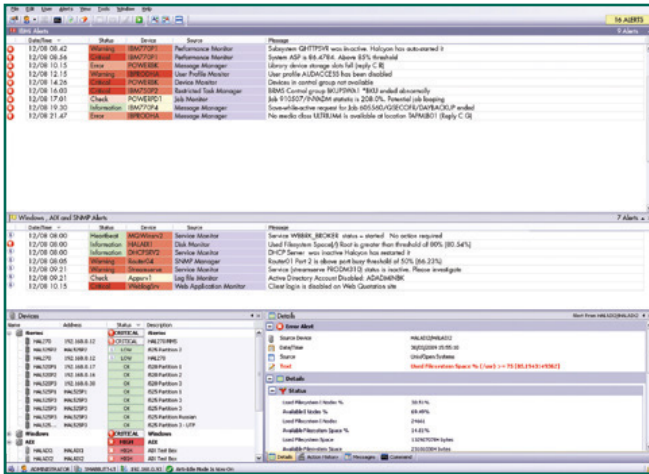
File Edit View Alerts View Tools Window Help

16 ALERTS

IBMi Alerts

9 Alerts

| | Date/Time | Status | Device | Source | Message |
|---|---|---|---|---|---|
| | 12/08 08.42 | Warning | IBM770P1 | Performance Monitor | Subsystem QHTTPSVR was inactive. Halcyon has auto-started it |
| | 12/08 06.36 | Critical | IBM770P1 | Performance Monitor | System ASP is 86.478%. Above 85% threshold |
| | 12/08 10.15 | Error | POWE8SK | Message Manager | Library device storage slots full (reply C R) |
| | 12/08 12.15 | Warning | ISRBOSHA | User Profile Monitor | User profile AUDACCESS has been disabled |
| | 12/08 14.26 | Critical | POWE8SK | Device Monitor | Devices in control group not available |
| | 12/08 16.03 | Critical | IBM770P2 | Restricted Task Manager | BRMS Control group BKUPSWK1 *BKU ended abnormally |
| | 12/08 17.01 | Check | POWE8PD1 | Job Monitor | Job 910507/INNADM statistics is 208.0%. Potential job looping |
| | 12/08 19.30 | Information | IBM770P4 | Message Manager | Save-while-active request for Job 605540/QSECOFR/DAYBACKUP ended |
| | 12/08 21.47 | Error | ISRBOSHA | Message Manager | No media class ULTRIUM4 is available at location TAPMLB01 (Reply C G) |

Windows, AIX and SNMP Alerts

7 Alerts

| | Date/Time | Status | Device | Source | Message |
|---|---|---|---|---|---|
| | 12/08 08.00 | Heartbeat | MGWinsrv3 | Service Monitor | Service WBEMX_BROKER status = started No action required |
| | 12/08 08.00 | Information | HALAIX1 | Disk Monitor | Used Filesystem Space(/) Root is greater than threshold of 90% (80.54%) |
| | 12/08 08.00 | Information | DHCPSEV2 | Service Monitor | DHCP Server was inactive Halcyon has restarted it |
| | 12/08 08.05 | Warning | RouterO4 | SNMP Manager | Router01 Port 2 is above port busy threshold of 50% (66.23%) |
| | 12/08 09.21 | Warning | Streamserve | Service Monitor | Service (streamserve PRODM310) status is inactive. Please investigate |
| | 12/08 09.21 | Check | Appsrv1 | Log file Monitor | Active Directory Account Disabled: ADADMINBK |
| | 12/08 10.15 | Critical | WebLogSrv | Web Application Monitor | Client login is disabled on Web Quotation site |

Devices

| Name | Address | Status | Description |
|---|---|---|---|
| Iseries | | CRITICAL | iSeries |
| HAL270 | 192.168.8.12 | CRITICAL | HAL270MMS |
| HAL520 | 192.168.9.12 | LOW | 820 Partition 2 |
| HAL270 | 192.168.8.12 | LOW | HAL270 |
| HAL520P1 | 192.168.8.17 | OK | 820 Partition 1 |
| HAL520P2 | 192.168.8.18 | OK | 820 Partition 2 |
| HAL520P3 | 192.168.8.30 | OK | 820 Partition 3 |
| HAL520P4 | HAL520P4 | OK | 820 Partition 4 |
| HAL520P5 | HAL520P5 | OK | 825 Partition 5 |
| HAL520P3 | HAL520P3 | OK | 825 Partition 3 |
| HAL520P3 | HAL520P3 | OK | 825 Partition Russian |
| HAL520P3 | HAL520P3 | OK | 825 Partition 3 - UTF |
| Windows | | CRITICAL | Windows |
| AIX | | HIGH | AIX |
| HALACO | HALAC0 | HIGH | AIX Test Box |
| HALAC0 | HALAC0 | HIGH | AIX Test Box |

Details

Error Alert

Source Device HALAIX2|HALAIX2
Date/Time 26/03/2014 15:55:35
Source Unix/Open Systems
Text Used Filesystem Space % (/usr) >= 75 (85.1945>=0062)

Details

Status

Used Filesystem I-Nodes % 38.91%
Available I-Nodes % 69.49%
Used Filesystem I-Nodes 24461
Available Filesystem Space % 14.81%
Used Filesystem Space 1329070784 bytes
Available Filesystem Space 231063384 bytes

Details Action History Messages Command

ADMINISTRATOR SNABBLE14 192.168.0.81 Anti-Idle Mode is Now On